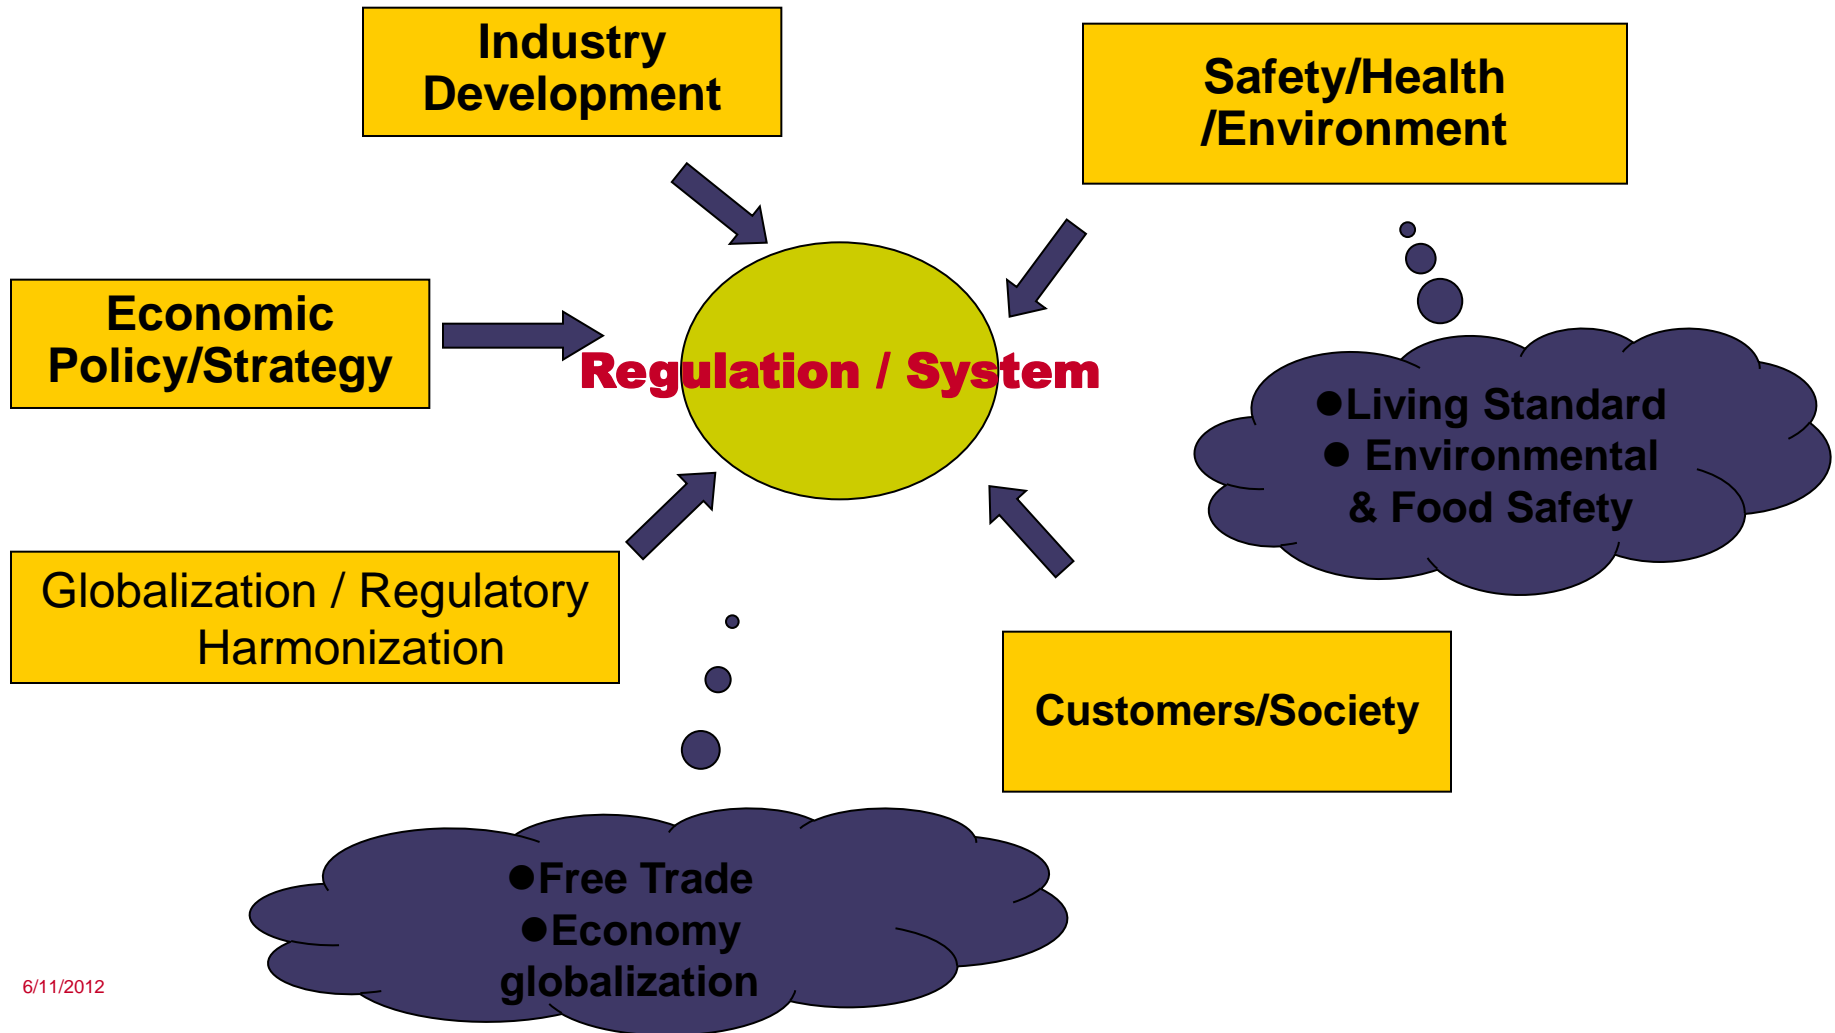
Industry Development

Safety/Health /Environment

Economic Policy/Strategy

Regulation / System

●Living Standard
● Environmental & Food Safety

Globalization / Regulatory Harmonization

Customers/Society

●Free Trade
●Economy globalization

6/11/2012